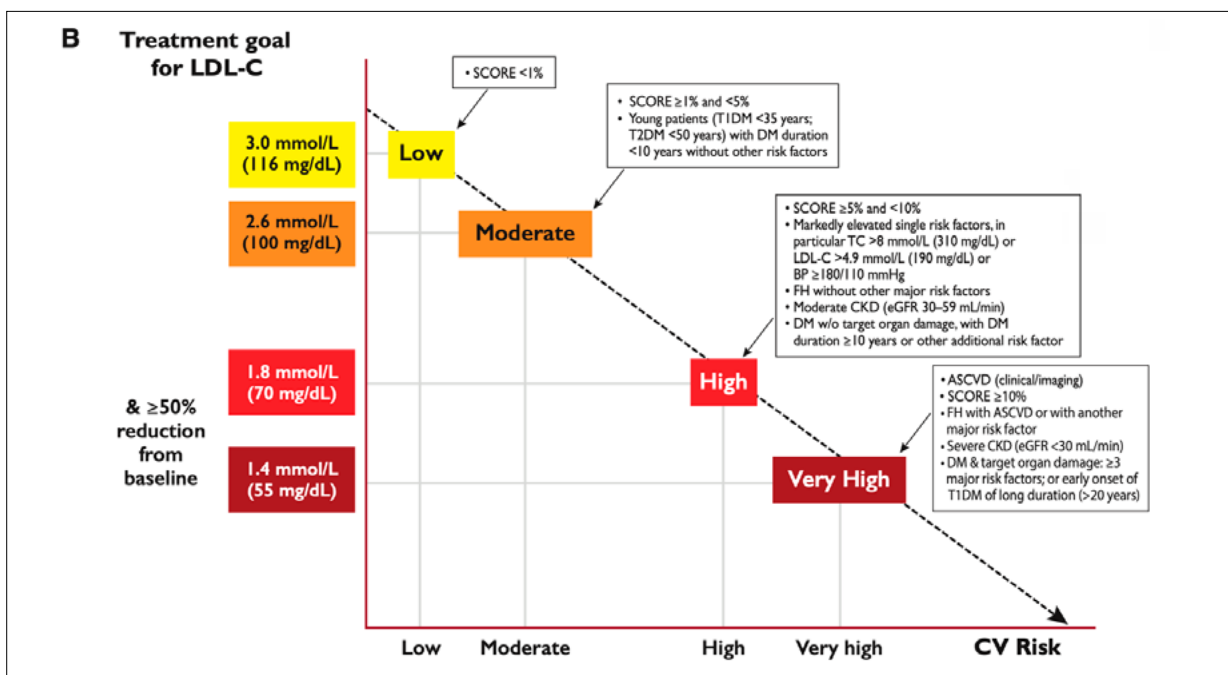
B

Treatment goal for LDL-C

• SCORE <1%

• SCORE ≥1% and <5%
• Young patients (T1DM <35 years; T2DM <50 years) with DM duration <10 years without other risk factors

3.0 mmol/L (116 mg/dL)

Low

2.6 mmol/L (100 mg/dL)

Moderate

• SCORE ≥5% and <10%
• Markedly elevated single risk factors, in particular TC >8 mmol/L (310 mg/dL) or LDL-C >4.9 mmol/L (190 mg/dL) or BP ≥180/110 mmHg
• FH without other major risk factors
• Moderate CKD (eGFR 30–59 mL/min)
• DM w/o target organ damage, with DM duration ≥10 years or other additional risk factor

1.8 mmol/L (70 mg/dL)

High

• ASCVD (clinical/imaging)
• SCORE ≥10%
• FH with ASCVD or with another major risk factor
• Severe CKD (eGFR <30 mL/min)
• DM & target organ damage: ≥3 major risk factors; or early onset of T1DM of long duration (>20 years)

& ≥50% reduction from baseline

1.4 mmol/L (55 mg/dL)

Very High

Low Moderate High Very high CV Risk